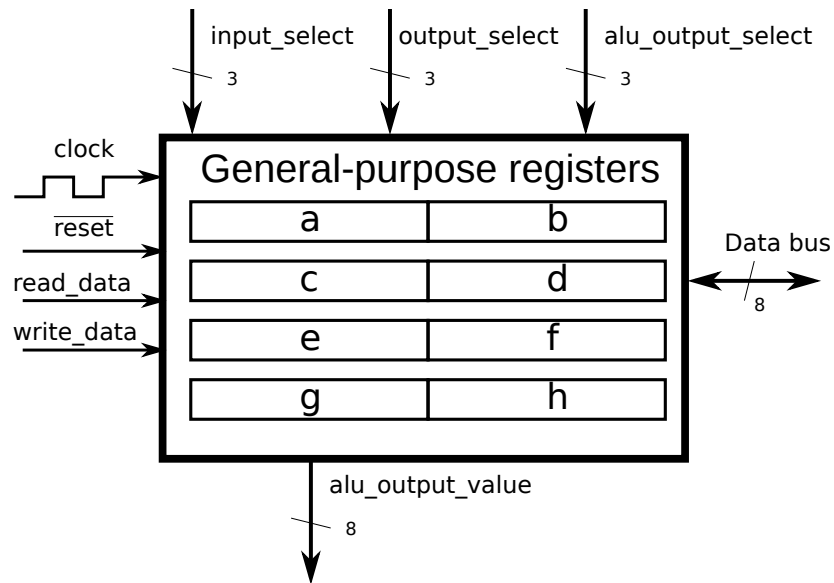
input_select
3
output_select
3
alu_output_select
3

clock
$\overline{\text{reset}}$
read_data
write_data

General-purpose registers

| a | b |
|---|---|
| c | d |
| e | f |
| g | h |

Data bus
8

alu_output_value
8